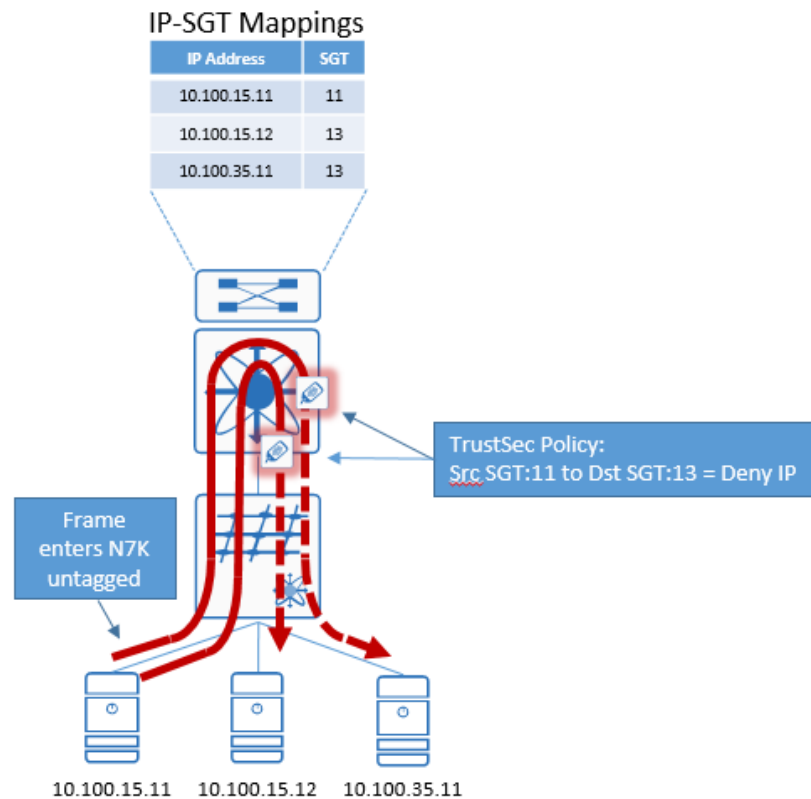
IP-SGT Mappings

| IP Address | SGT |
|---|---|
| 10.100.15.11 | 11 |
| 10.100.15.12 | 13 |
| 10.100.35.11 | 13 |

TrustSec Policy:
Src SGT:11 to Dst SGT:13 = Deny IP

Frame enters N7K untagged

10.100.15.11
10.100.15.12
10.100.35.11